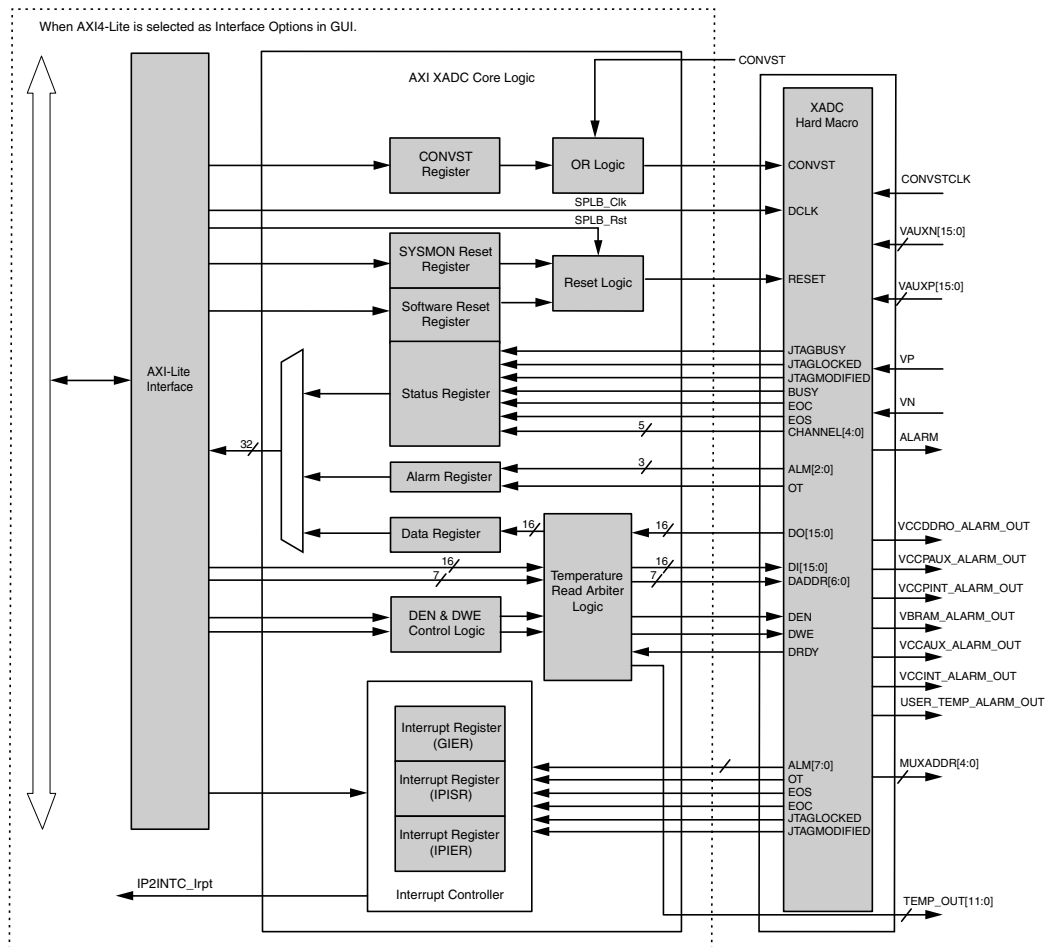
When AXI4-Lite is selected as Interface Options in GUI.

AXI XADC Core Logic

CONVST

XADC Hard Macro

AXI-Lite Interface

CONVST Register

OR Logic

CONVST

CONVSTCLK

SPLB_Clk

DCLK

SPLB_Rst

VAUXN[15:0]

SYSMON Reset Register

Reset Logic

RESET

VAUXP[15:0]

Software Reset Register

Status Register

JTAGBUSY
JTAGLOCKED
JTAGMODIFIED
BUSY
EOC
EOS
CHANNEL[4:0]

VP

VN

ALARM

32

5

Alarm Register

3

ALM[2:0]
OT

Data Register

16

16

DO[15:0]

VCCDDRO_ALARM_OUT

16

7

Temperature Read Arbiter Logic

16

7

DI[15:0]
DADDR[6:0]

VCCPAUX_ALARM_OUT

VCCPINT_ALARM_OUT

DEN & DWE Control Logic

DEN
DWE
DRDY

VBRAM_ALARM_OUT

VCCAUX_ALARM_OUT

VCCINT_ALARM_OUT

USER_TEMP_ALARM_OUT

Interrupt Register (GIER)

Interrupt Register (IPISR)

Interrupt Register (IPIER)

ALM[7:0]
OT
EOS
EOC
JTAGLOCKED
JTAGMODIFIED

MUXADDR[4:0]

IP2INTC_Irpt

Interrupt Controller

TEMP_OUT[11:0]